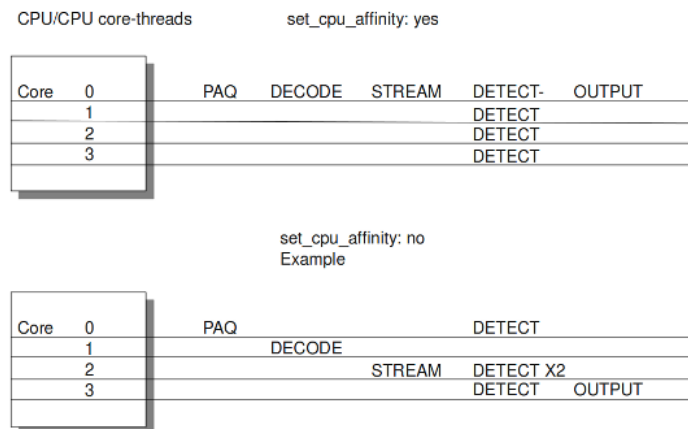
CPU/CPU core-threads

set_cpu_affinity: yes

| Core | | | | | | |
|---|---|---|---|---|---|---|
| | 0 | PAQ | DECODE | STREAM | DETECT- | OUTPUT |
| | 1 | | | | DETECT | |
| | 2 | | | | DETECT | |
| | 3 | | | | DETECT | |

set_cpu_affinity: no
Example

| Core | | | | | | |
|---|---|---|---|---|---|---|
| | 0 | PAQ | | | DETECT | |
| | 1 | | DECODE | | | |
| | 2 | | | STREAM | DETECT X2 | |
| | 3 | | | | DETECT | OUTPUT |